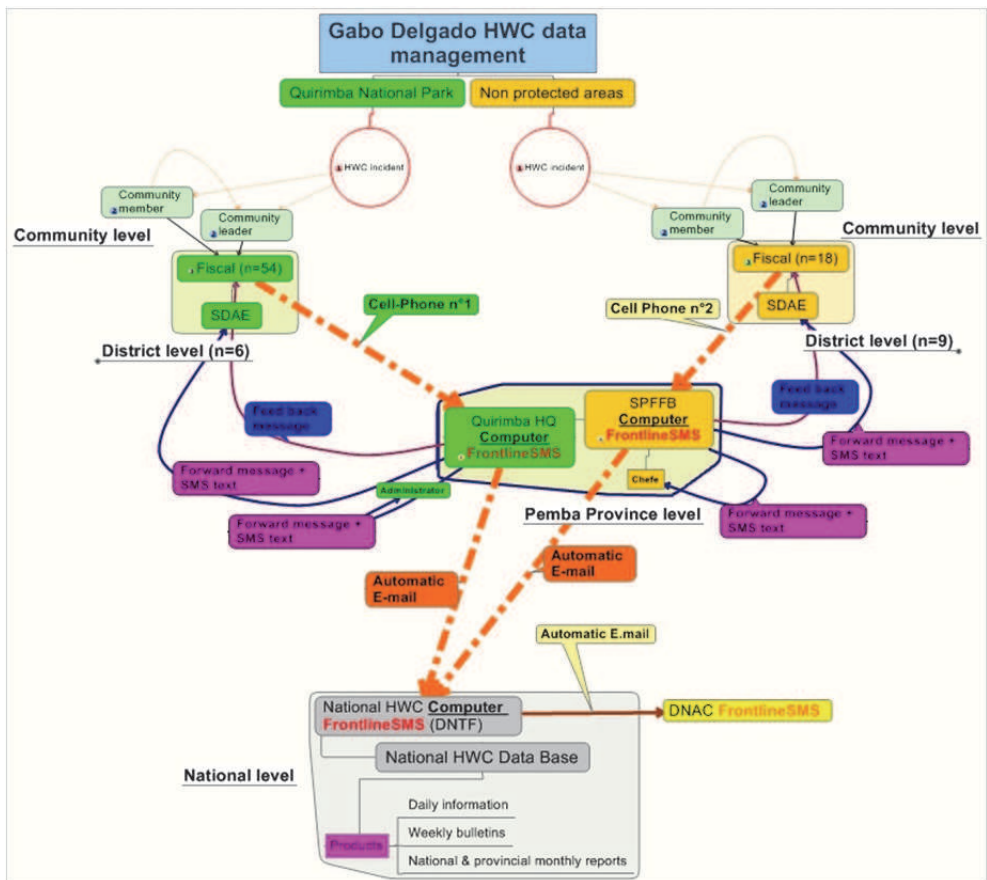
Gabo Delgado HWC data management

Quirimba National Park

Non protected areas

HWC incident

HWC incident

Community member

Community leader

Community level

Fiscal (n=54)

SDAE

District level (n=6)

Cell-Phone n°1

Community leader

Community member

Community level

Fiscal (n=18)

SDAE

Cell Phone n°2

District level (n=9)

Feed back message

Feed back message

Quirimba HQ Computer FrontlineSMS

SPFFB Computer FrontlineSMS

Chefe

Forward message + SMS text

Forward message + SMS text

Administrator

Forward message + SMS text

Forward message + SMS text

Pemba Province level

Automatic E-mail

Automatic E-mail

Automatic E.mail

National HWC Computer FrontlineSMS (DNTF)

DNAC FrontlineSMS

National HWC Data Base

National level

Products

Daily information

Weekly bulletins

National & provincial monthly reports